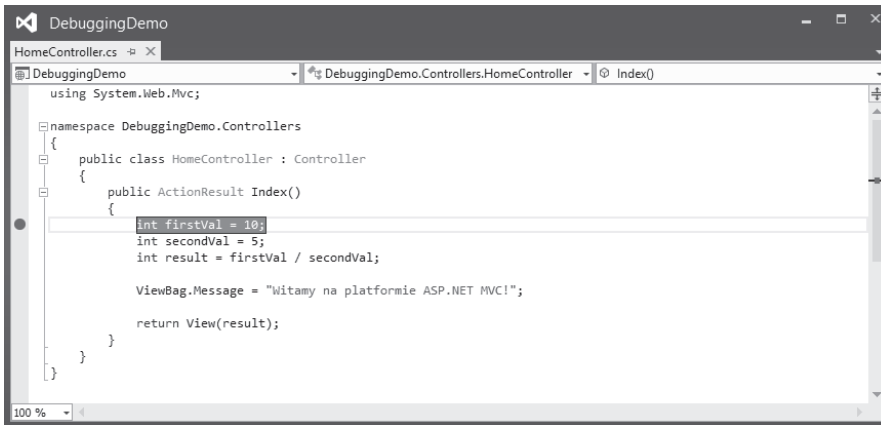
DebuggingDemo

HomeController.cs ⊕ ×

DebuggingDemo

DebuggingDemo.Controllers.HomeController

Index()

using System.Web.Mvc;

namespace DebuggingDemo.Controllers
{
    public class HomeController : Controller
    {
        public ActionResult Index()
        {
            int firstVal = 10;
            int secondVal = 5;
            int result = firstVal / secondVal;

            ViewBag.Message = "Witamy na platformie ASP.NET MVC!";

            return View(result);
        }
    }
}

100 %